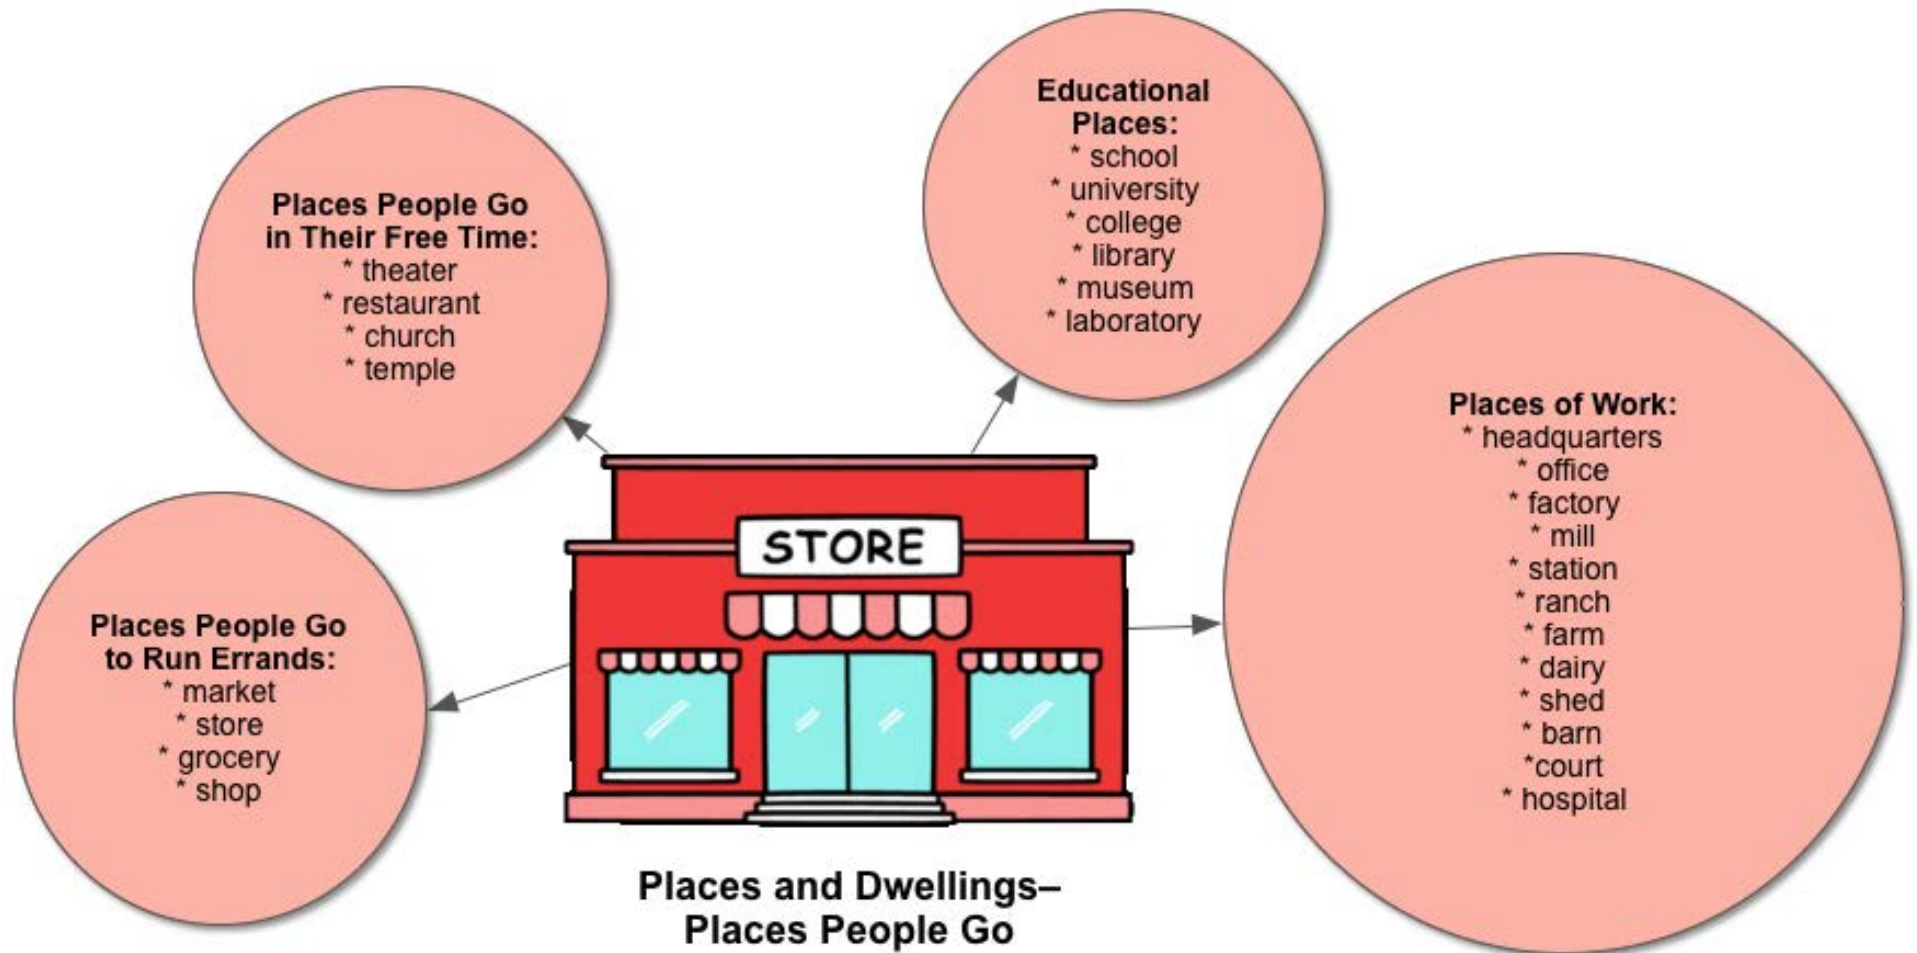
Places People Go in Their Free Time:
* theater
* restaurant
* church
* temple

Educational Places:
* school
* university
* college
* library
* museum
* laboratory

Places of Work:
* headquarters
* office
* factory
* mill
* station
* ranch
* farm
* dairy
* shed
* barn
*court
* hospital

STORE

Places People Go to Run Errands:
* market
* store
* grocery
* shop

Places and Dwellings–
Places People Go